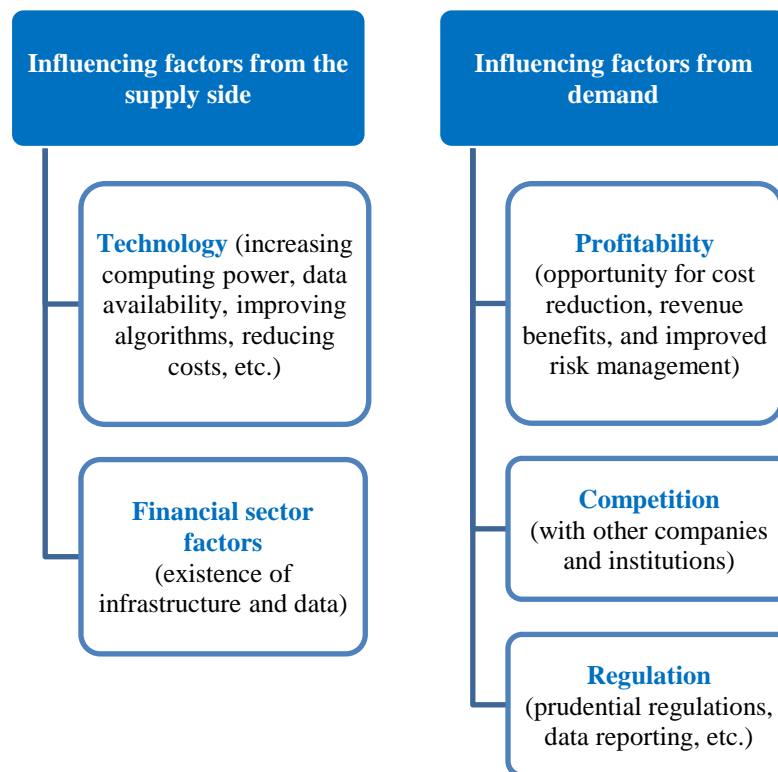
Influencing factors from the supply side

Technology (increasing computing power, data availability, improving algorithms, reducing costs, etc.)

Financial sector factors
(existence of infrastructure and data)

Influencing factors from demand

Profitability
(opportunity for cost reduction, revenue benefits, and improved risk management)

Competition
(with other companies and institutions)

Regulation
(prudential regulations, data reporting, etc.)